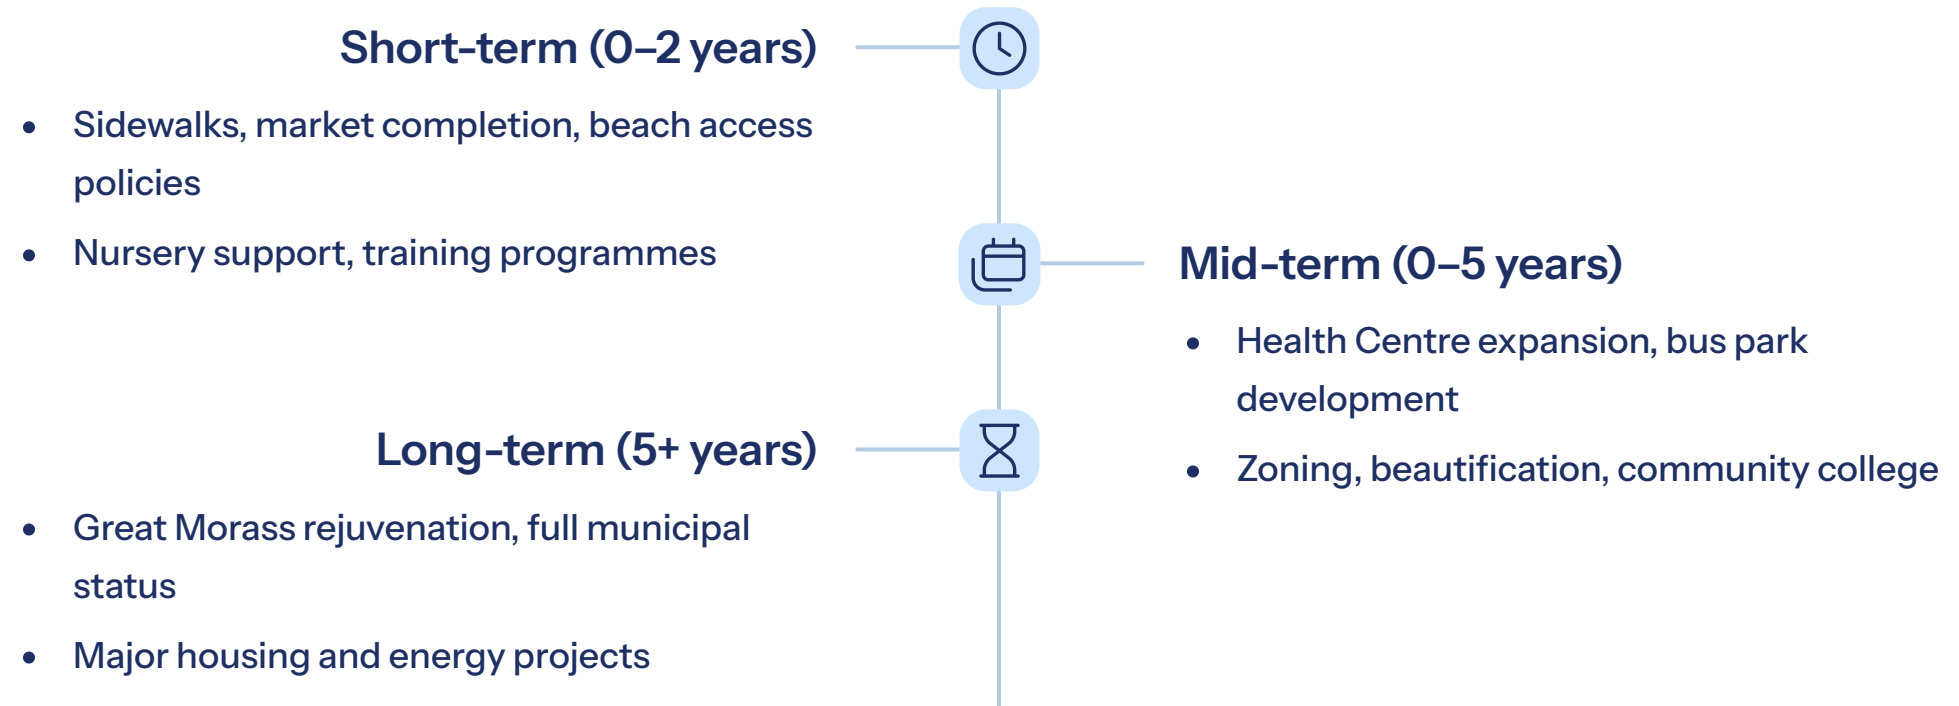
Short-term (0–2 years)

- Sidewalks, market completion, beach access policies
- Nursery support, training programmes

Mid-term (0–5 years)

- Health Centre expansion, bus park development
- Zoning, beautification, community college

Long-term (5+ years)

- Great Morass rejuvenation, full municipal status
- Major housing and energy projects